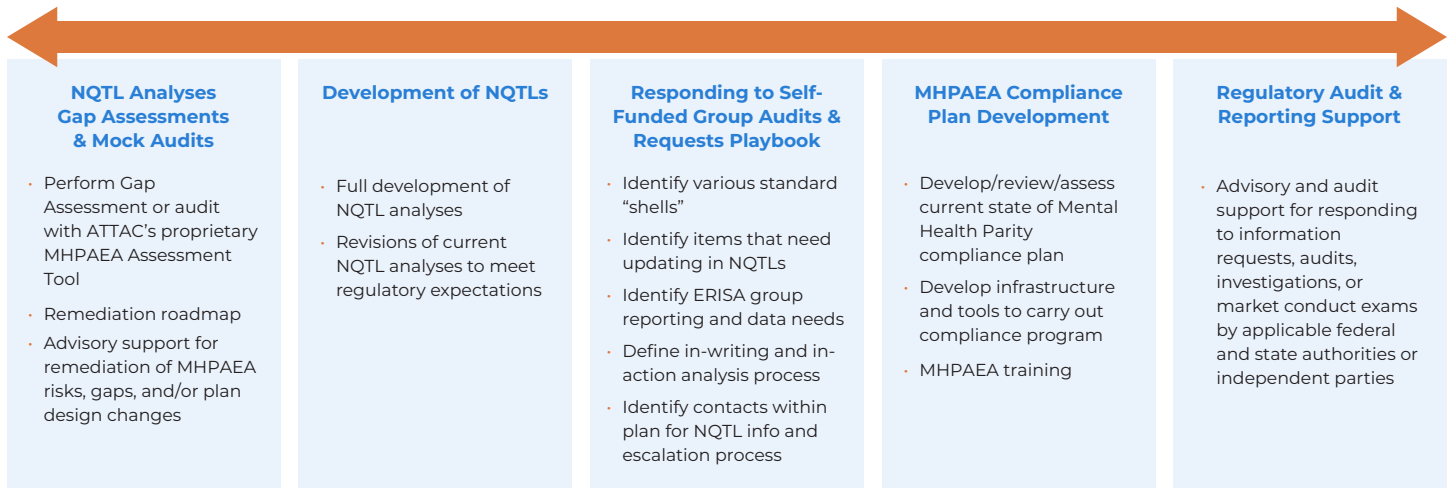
NQTL Analyses Gap Assessments & Mock Audits

- Perform Gap Assessment or audit with ATTAC's proprietary MHPAEA Assessment Tool
- Remediation roadmap
- Advisory support for remediation of MHPAEA risks, gaps, and/or plan design changes

Development of NQTLs

- Full development of NQTL analyses
- Revisions of current NQTL analyses to meet regulatory expectations

Responding to Self-Funded Group Audits & Requests Playbook

- Identify various standard "shells"
- Identify items that need updating in NQTLs
- Identify ERISA group reporting and data needs
- Define in-writing and in-action analysis process
- Identify contacts within plan for NQTL info and escalation process

MHPAEA Compliance Plan Development

- Develop/review/assess current state of Mental Health Parity compliance plan
- Develop infrastructure and tools to carry out compliance program
- MHPAEA training

Regulatory Audit & Reporting Support

- Advisory and audit support for responding to information requests, audits, investigations, or market conduct exams by applicable federal and state authorities or independent parties